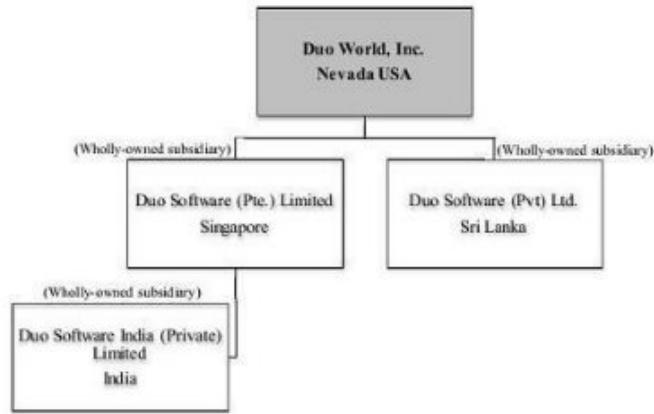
Duo World, Inc.
Nevada USA

(Wholly-owned subsidiary)

Duo Software (Pte.) Limited
Singapore

(Wholly-owned subsidiary)

Duo Software (Pvt) Ltd.
Sri Lanka

(Wholly-owned subsidiary)

Duo Software India (Private) Limited
India